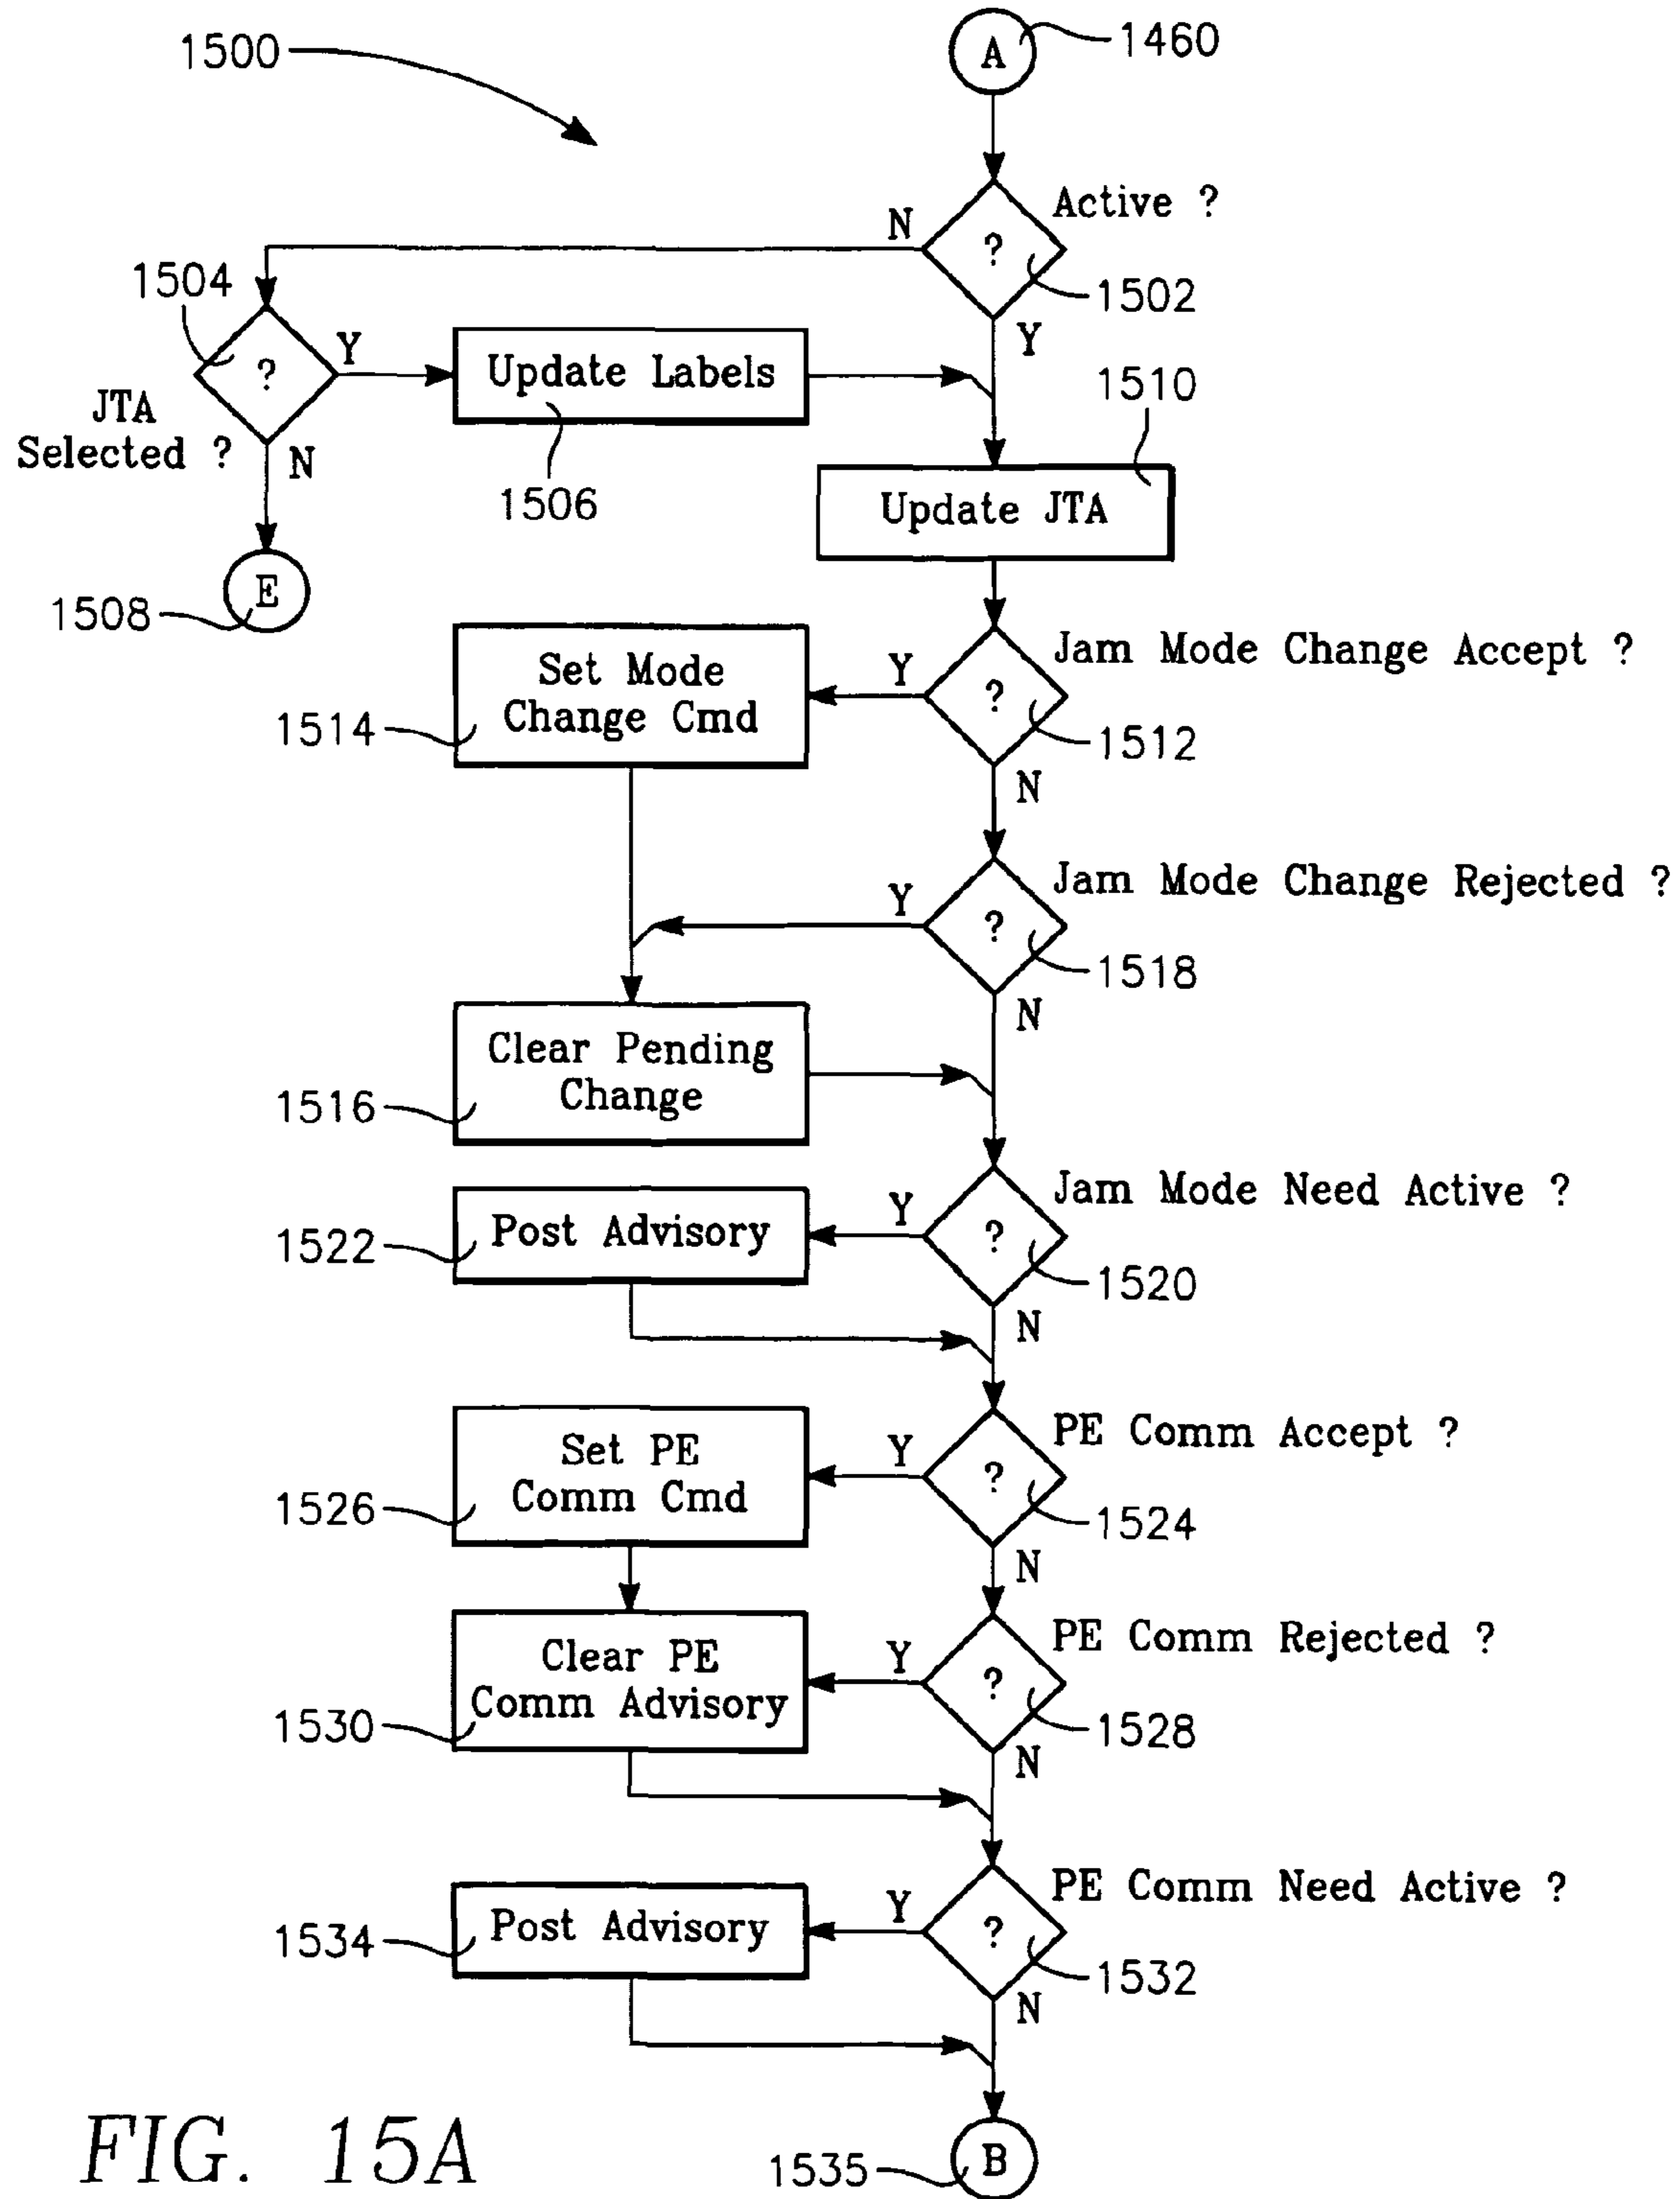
1500

A 1460

Active ?
?
N
Y
1502

1504
?
Y
N
JTA Selected ?

Update Labels
1506

1510
Update JTA

E
1508

Set Mode Change Cmd
1514

Jam Mode Change Accept ?
?
Y
N
1512

Jam Mode Change Rejected ?
?
Y
N
1518

Clear Pending Change
1516

Jam Mode Need Active ?
?
Y
N
1520

Post Advisory
1522

PE Comm Accept ?
?
Y
N
1524

Set PE Comm Cmd
1526

PE Comm Rejected ?
?
Y
N
1528

Clear PE Comm Advisory
1530

PE Comm Need Active ?
?
Y
N
1532

Post Advisory
1534

FIG. 15A

1535 B